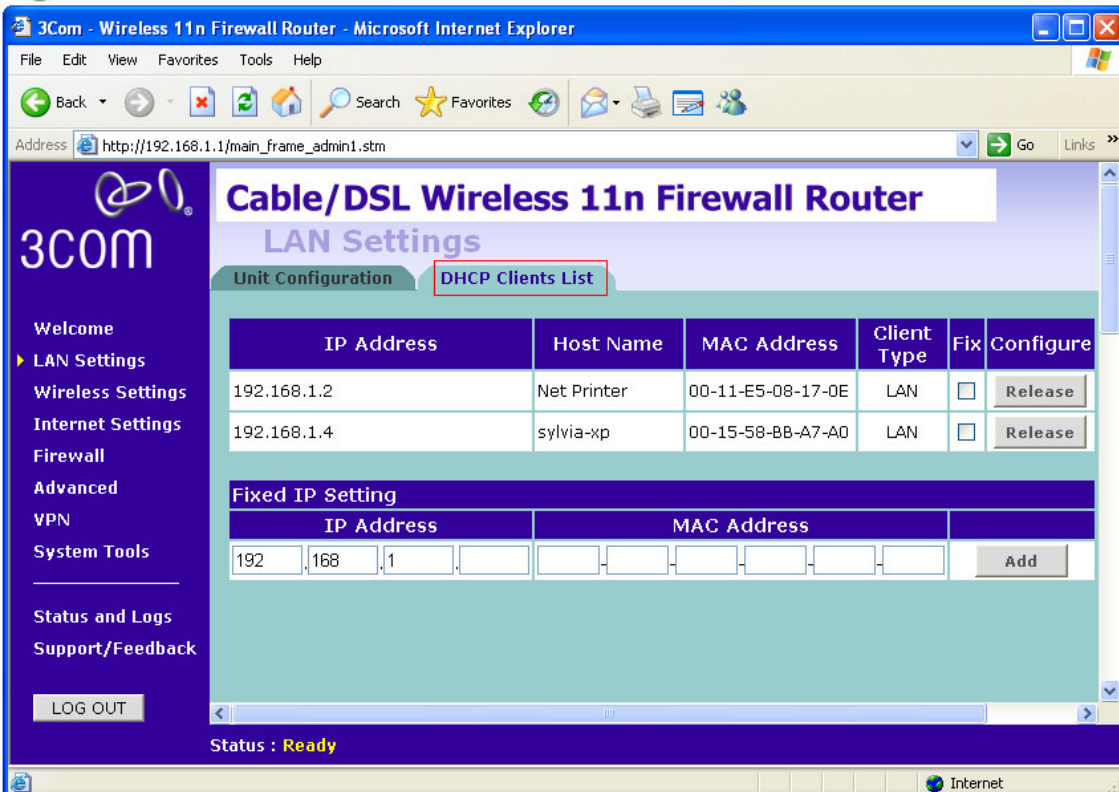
3Com - Wireless 11n Firewall Router - Microsoft Internet Explorer

File Edit View Favorites Tools Help

Back Search Favorites

Address http://192.168.1.1/main_frame_admin1.stm Go Links

3COM

Cable/DSL Wireless 11n Firewall Router

LAN Settings

Unit Configuration DHCP Clients List

Welcome
LAN Settings
Wireless Settings
Internet Settings
Firewall
Advanced
VPN
System Tools

Status and Logs
Support/Feedback

LOG OUT

| IP Address | Host Name | MAC Address | Client Type | Fix | Configure |
|---|---|---|---|---|---|
| 192.168.1.2 | Net Printer | 00-11-E5-08-17-0E | LAN | | Release |
| 192.168.1.4 | sylvia-xp | 00-15-58-BB-A7-A0 | LAN | | Release |

Fixed IP Setting

| IP Address | MAC Address | |
|---|---|---|
| 192 . 168 . 1 . | - - - - - | Add |

Status : Ready

Internet